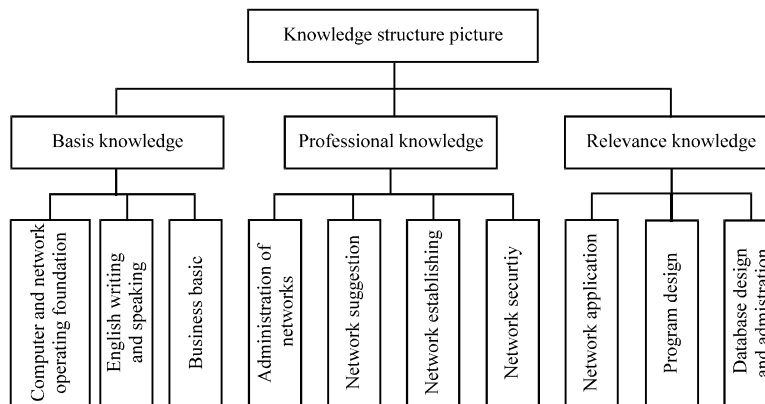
Knowledge structure picture

Basis knowledge

Professional knowledge

Relevance knowledge

Computer and network operating foundation

English writing and speaking

Business basic

Administration of networks

Network suggestion

Network establishing

Network securtiy

Network application

Program design

Database design and admistration